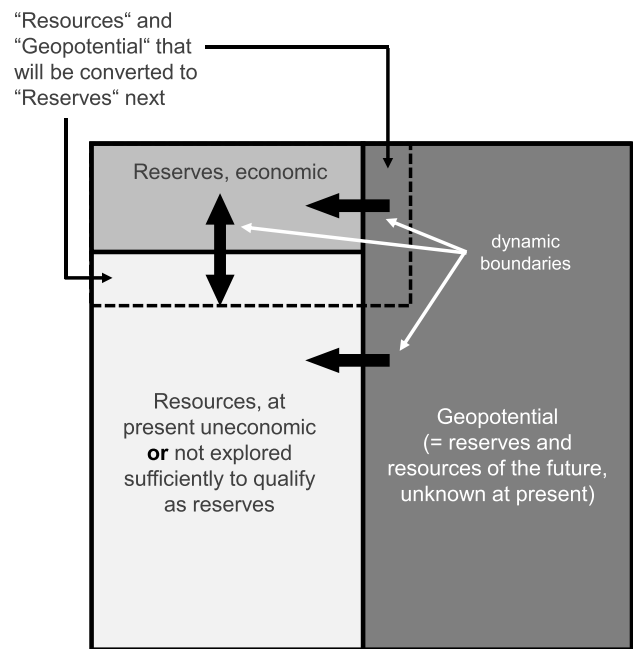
“Resources“ and “Geopotential“ that will be converted to “Reserves“ next

Reserves, economic

dynamic boundaries

Resources, at present uneconomic **or** not explored sufficiently to qualify as reserves

Geopotential (= reserves and resources of the future, unknown at present)